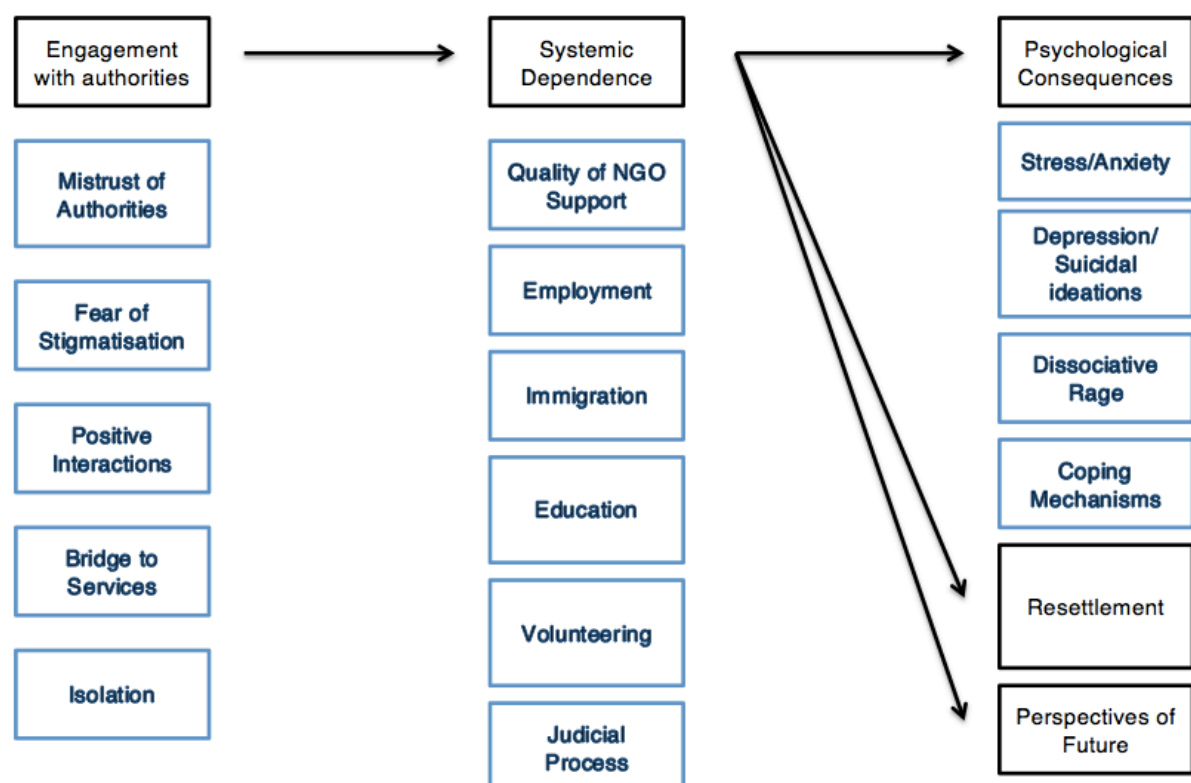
Engagement with authorities

Mistrust of Authorities

Fear of Stigmatisation

Positive Interactions

Bridge to Services

Isolation

Systemic Dependence

Quality of NGO Support

Employment

Immigration

Education

Volunteering

Judicial Process

Psychological Consequences

Stress/Anxiety

Depression/ Suicidal ideations

Dissociative Rage

Coping Mechanisms

Resettlement

Perspectives of Future